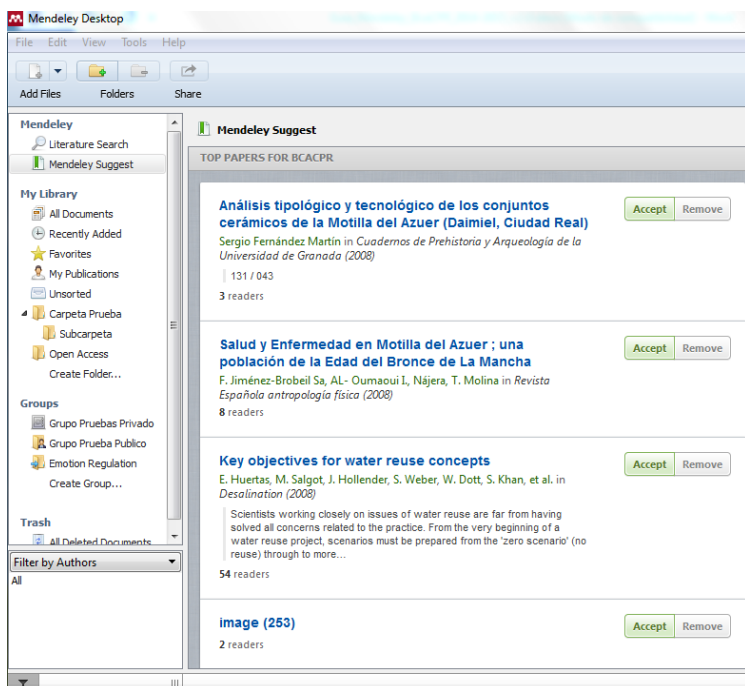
Mendeley Desktop

File Edit View Tools Help

Add Files Folders Share

Mendeley
Literature Search
Mendeley Suggest

My Library
All Documents
Recently Added
Favorites
My Publications
Unsorted
Carpeta Prueba
Subcarpeta
Open Access
Create Folder...

Groups
Grupo Pruebas Privado
Grupo Prueba Publico
Emotion Regulation
Create Group...

Trash
All Deleted Documents

Filter by Authors
All

Mendeley Suggest

TOP PAPERS FOR BCACPR

Análisis tipológico y tecnológico de los conjuntos cerámicos de la Motilla del Azuer (Daimiel, Ciudad Real)
Sergio Fernández Martín in Cuadernos de Prehistoria y Arqueología de la Universidad de Granada (2008)
131 / 043
3 readers
Accept Remove

Salud y Enfermedad en Motilla del Azuer ; una población de la Edad del Bronce de La Mancha
F. Jiménez-Brobeil Sa, AL- Oumaoui I., Nájera, T. Molina in Revista Española antropología física (2008)
8 readers
Accept Remove

Key objectives for water reuse concepts
E. Huertas, M. Salgot, J. Hollender, S. Weber, W. Dott, S. Khan, et al. in Desalination (2008)
Scientists working closely on issues of water reuse are far from having solved all concerns related to the practice. From the very beginning of a water reuse project, scenarios must be prepared from the 'zero scenario' (no reuse) through to more...
54 readers
Accept Remove

image (253)
2 readers
Accept Remove